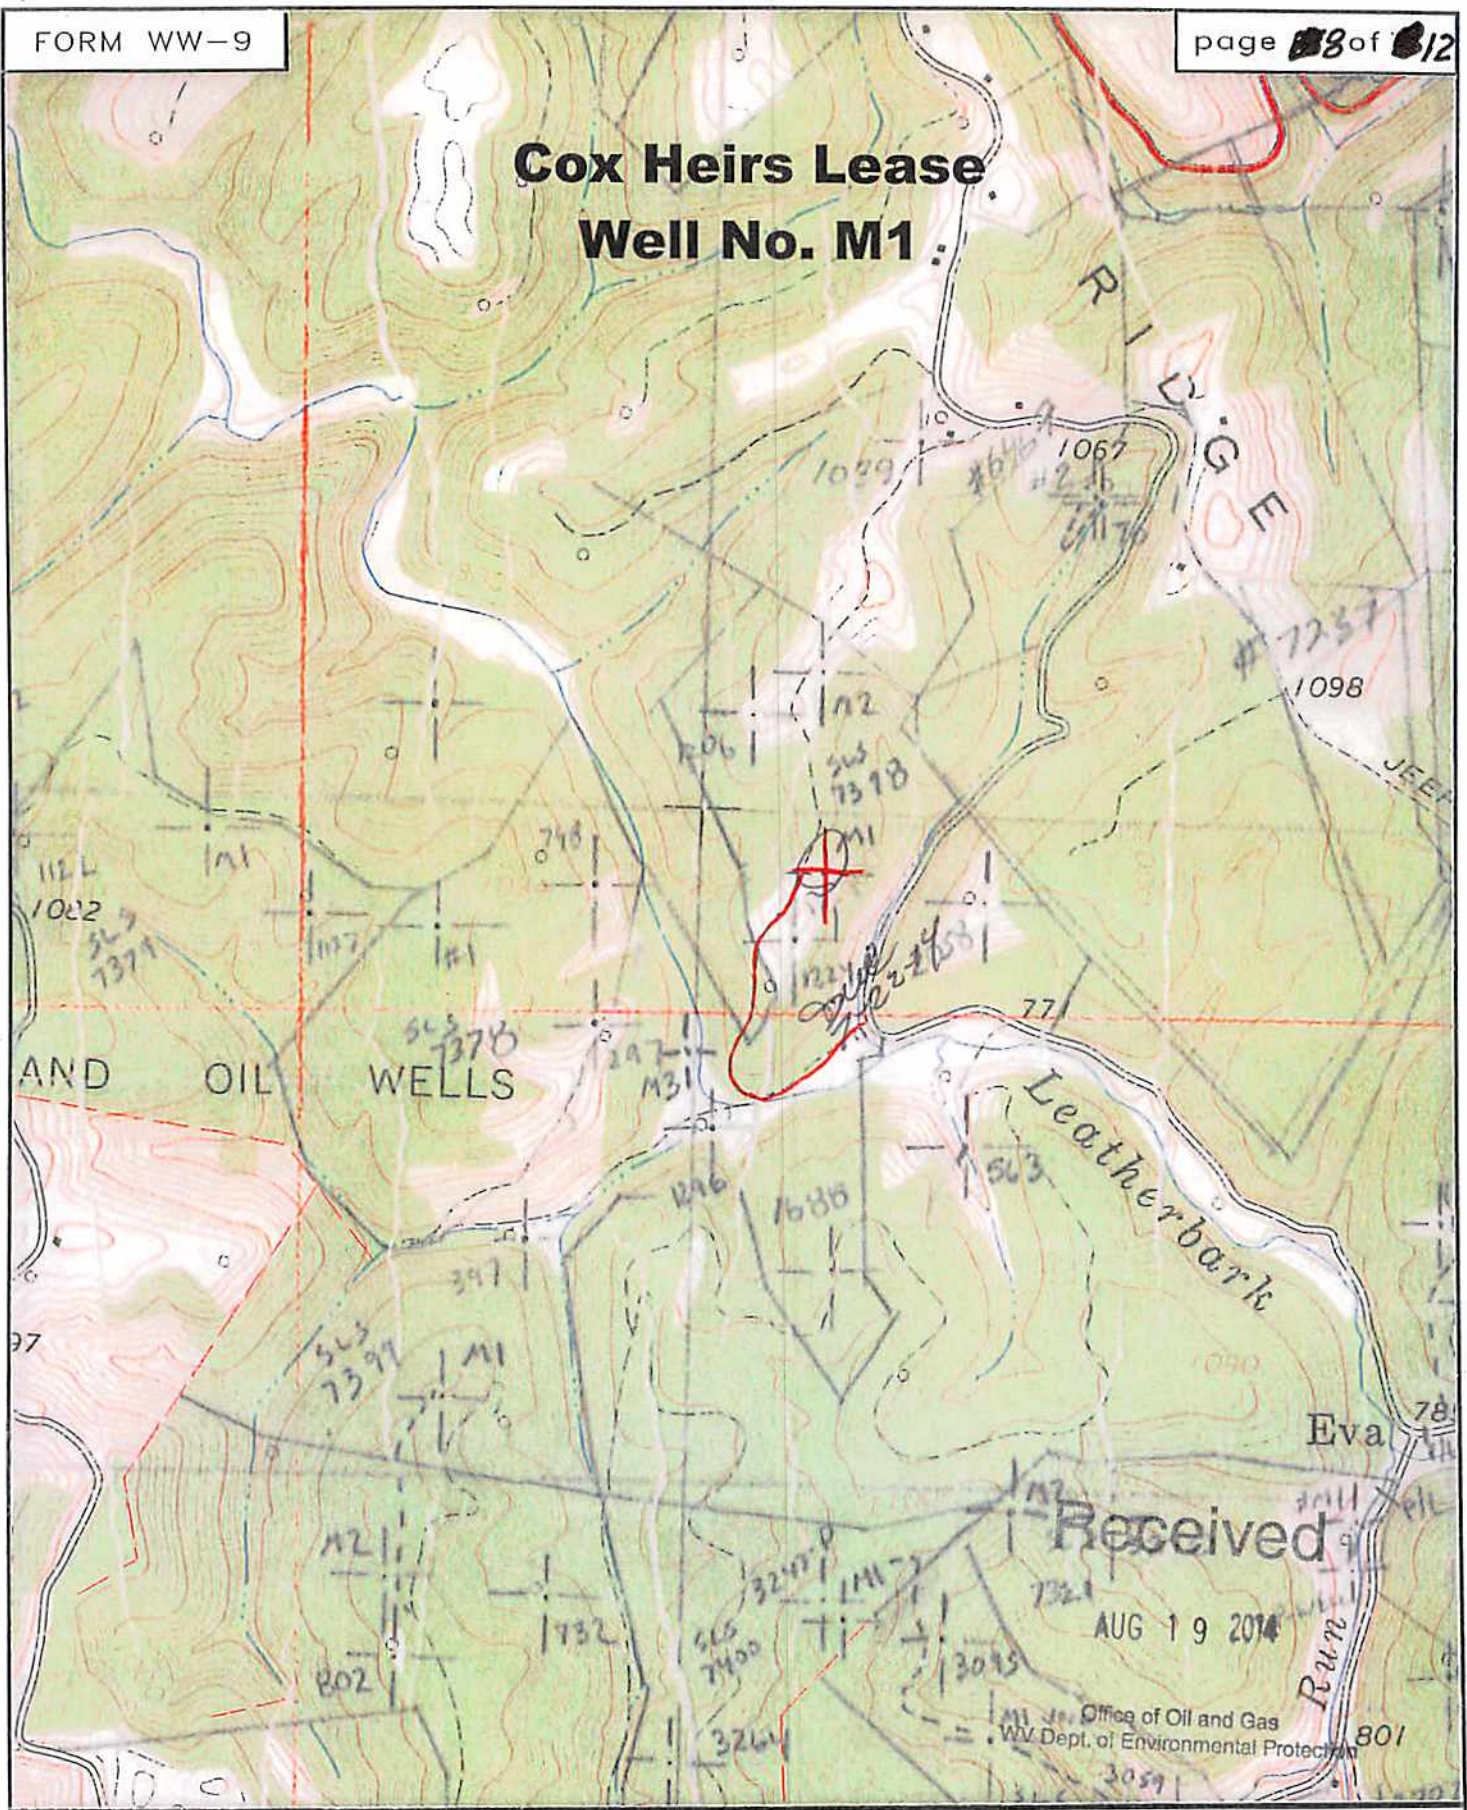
FORM WW-9

page 8 of 12

Cox Heirs Lease
Well No. M1

RIDGE

1067

1039

#6461

#2

5476

#7237

1098

JEEP

M2

806

SLS 7318

M1

248

112L

1022

SLS 7371

M1

M57

#1

SLS 7378

297

M31

122

77

AND OIL WELLS

Leatherbark

563

1686

1296

397

97

SLS 7397

M1

M2

Eva

78

M2

Received

AUG 19 2014

732

3247

M1

SLS 7400

3095

802

3264

M1

Office of Oil and Gas
WV Dept. of Environmental Protection

Run

801

3059